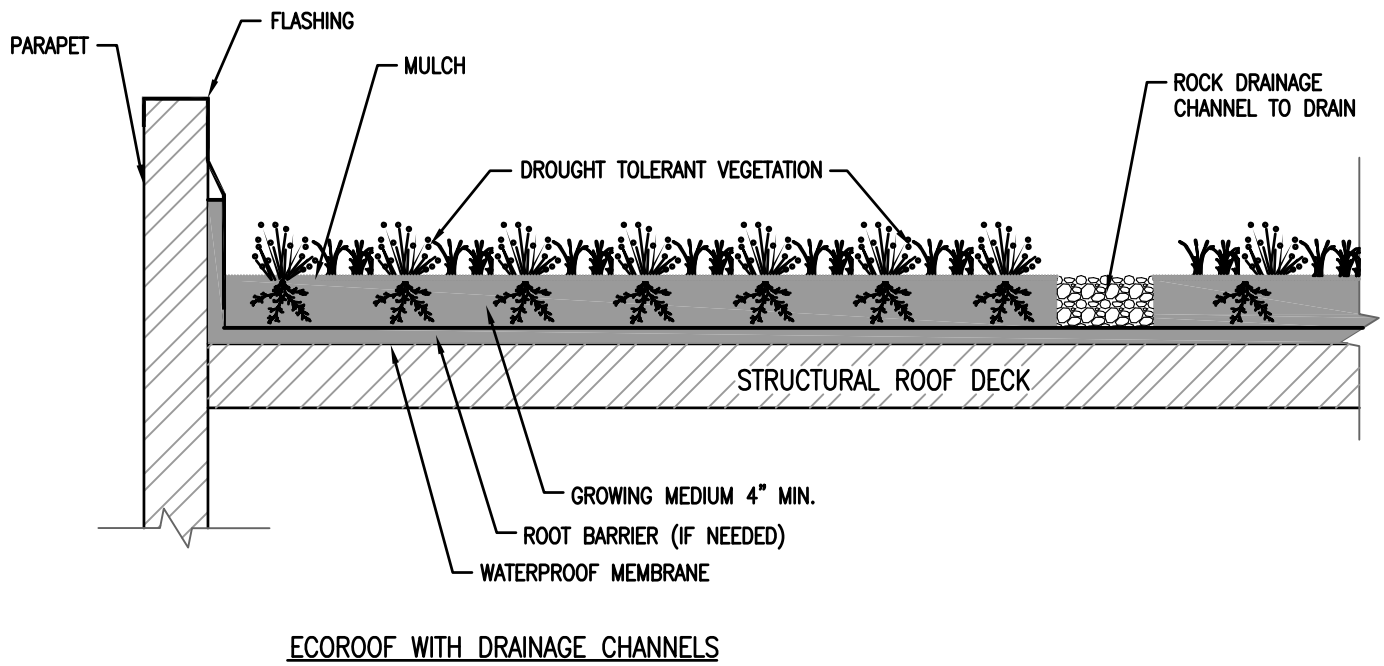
PARAPET

FLASHING

MULCH

ROCK DRAINAGE CHANNEL TO DRAIN

DROUGHT TOLERANT VEGETATION

STRUCTURAL ROOF DECK

GROWING MEDIUM 4" MIN.

ROOT BARRIER (IF NEEDED)

WATERPROOF MEMBRANE

ECOROOF WITH DRAINAGE CHANNELS